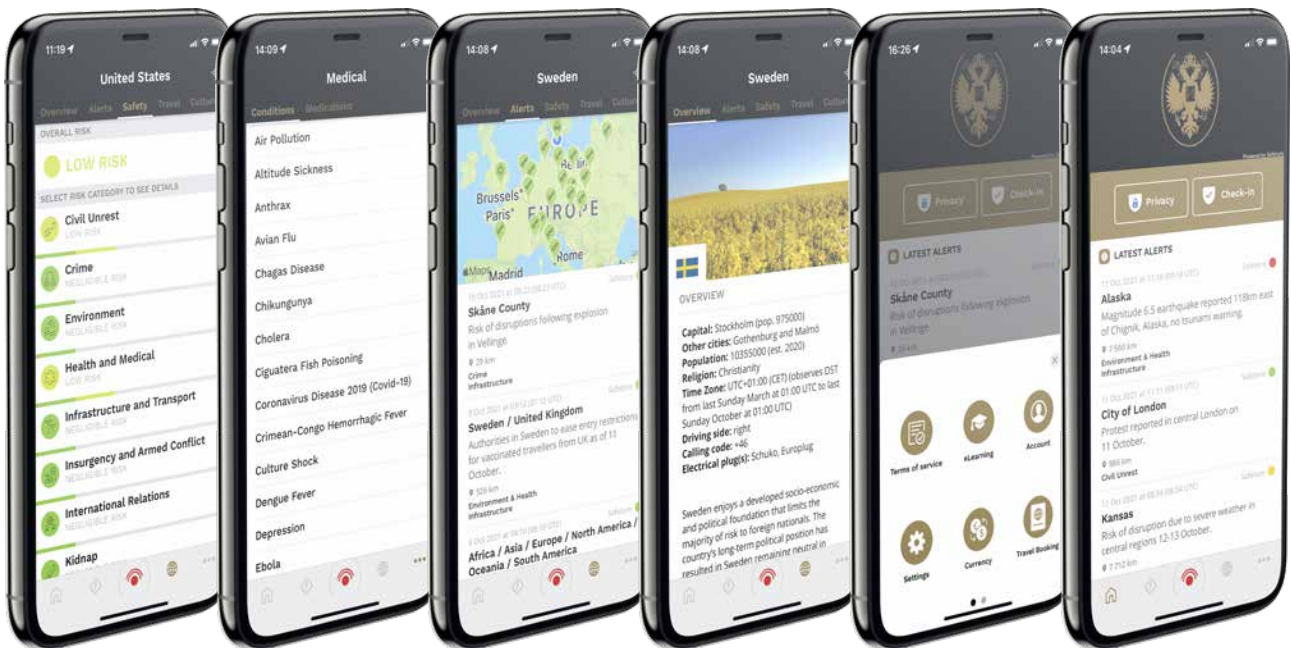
11:19

United States

Overview Alerts Safety Travel Culture

OVERALL RISK

LOW RISK

SELECT RISK CATEGORY TO SEE DETAILS

Civil Unrest
LOW RISK

Crime
NEGLIGIBLE RISK

Environment
NEGLIGIBLE RISK

Health and Medical
LOW RISK

Infrastructure and Transport
NEGLIGIBLE RISK

Insurgency and Armed Conflict
NEGLIGIBLE RISK

International Relations
NEGLIGIBLE RISK

Kidnap

14:09

Medical

Conditions Medications

Air Pollution

Altitude Sickness

Anthrax

Avian Flu

Chagas Disease

Chikungunya

Cholera

Ciguatera Fish Poisoning

Coronavirus Disease 2019 (Covid-19)

Crimean-Congo Hemorrhagic Fever

Culture Shock

Dengue Fever

Depression

Ebola

14:08

Sweden

Overview Alerts Safety Travel Culture

Brussels Paris EUROPE Berlin Madrid Rome

Maps

Skåne County
Risk of disruptions following explosion in Vellinge

Crime
Infrastructure

Sweden / United Kingdom
Authorities in Sweden to ease entry restrictions for vaccinated travellers from UK as of 11 October.

Environment & Health
Infrastructure

Africa / Asia / Europe / North America / Oceania / South America

14:08

Sweden

Overview Alerts Safety Travel Culture

OVERVIEW

Capital: Stockholm (pop. 975000)
Other cities: Gothenburg and Malmö
Population: 10355000 (est. 2020)
Religion: Christianity
Time Zone: UTC+01:00 (CET) (observes DST from last Sunday March at 01:00 UTC to last Sunday October at 01:00 UTC)
Driving side: right
Calling code: +46
Electrical plug(s): Schuko, Europlug

Sweden enjoys a developed socio-economic and political foundation that limits the majority of risk to foreign nationals. The country's long-term political position has resulted in Sweden remaining neutral in

16:26

Privacy Check-in

LATEST ALERTS

Skåne County
Risk of disruptions following explosion in Vellinge

Terms of service

eLearning

Account

Settings

Currency

Travel Booking

14:04

Privacy Check-in

LATEST ALERTS

Alaska
Magnitude 6.5 earthquake reported 118km east of Chignik, Alaska, no tsunami warning.

7 560 km
Environment & Health
Infrastructure

City of London
Protest reported in central London on 11 October.

986 km
Civil Unrest

Kansas
Risk of disruption due to severe weather in central regions 12-13 October.

7 712 km